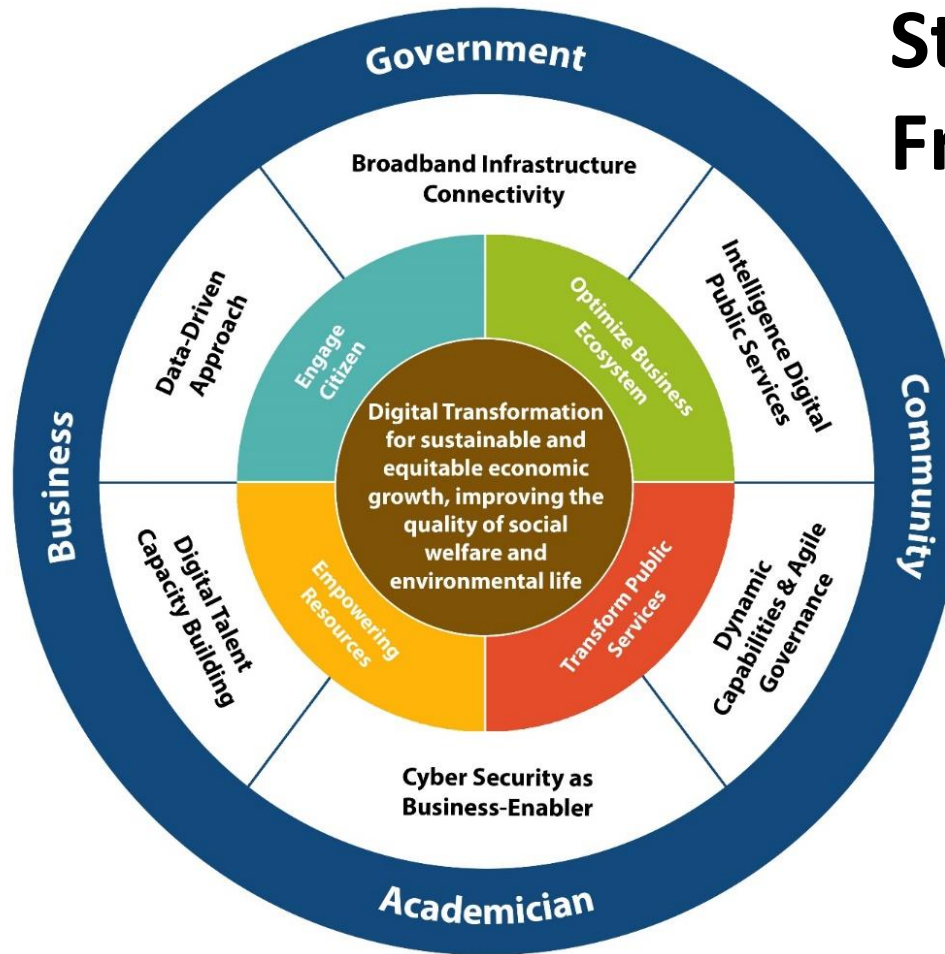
St
Fr

Government

Broadband Infrastructure Connectivity

Intelligence Digital Public Services

Community

Dynamic Capabilities & Agile Governance

Cyber Security as Business-Enabler

Academician

Digital Talent Capacity Building

Business

Data-Driven Approach

Engage Citizen

Optimize Business Ecosystem

Transform Public Services

Empowering Resources

Digital Transformation for sustainable and equitable economic growth, improving the quality of social welfare and environmental life